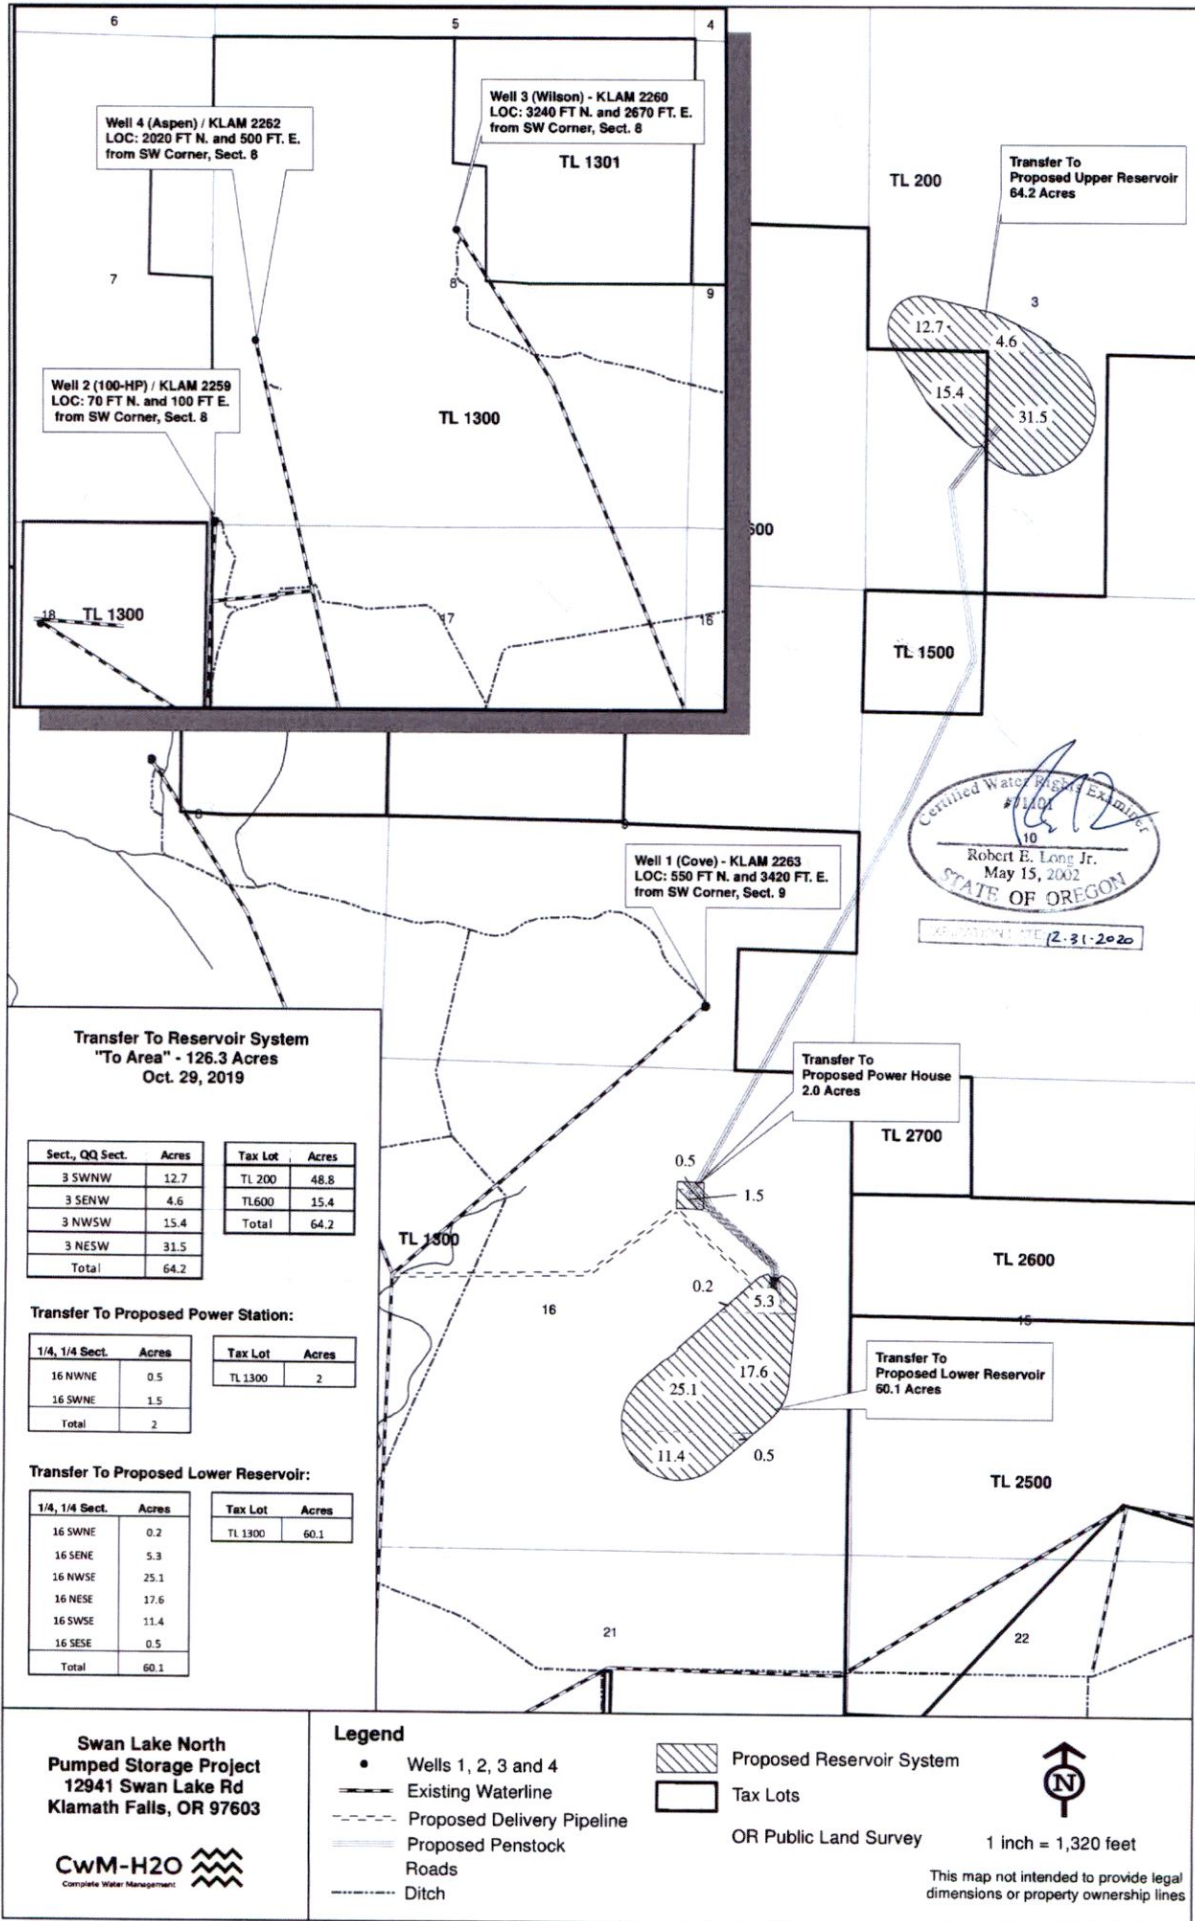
6
5
4

Well 4 (Aspen) / KLAM 2262
LOC: 2020 FT N. and 500 FT. E.
from SW Corner, Sect. 8

Well 3 (Wilson) - KLAM 2260
LOC: 3240 FT N. and 2670 FT. E.
from SW Corner, Sect. 8

TL 1301

TL 200

Transfer To
Proposed Upper Reservoir
64.2 Acres

7
8
9
3

12.7
4.6
15.4
31.5

Well 2 (100-HP) / KLAM 2259
LOC: 70 FT N. and 100 FT E.
from SW Corner, Sect. 8

TL 1300

600

18
TL 1300
17
16

TL 1500

Certified Water Rights Examiner
10
Robert E. Long Jr.
May 15, 2002
STATE OF OREGON
EXPIRATION DATE 12-31-2020

8
9

Well 1 (Cove) - KLAM 2263
LOC: 550 FT N. and 3420 FT. E.
from SW Corner, Sect. 9

Transfer To Reservoir System
"To Area" - 126.3 Acres
Oct. 29, 2019

| Sect., QQ Sect. | Acres |
|---|---|
| 3 SWNW | 12.7 |
| 3 SENW | 4.6 |
| 3 NWSW | 15.4 |
| 3 NESW | 31.5 |
| Total | 64.2 |

| Tax Lot | Acres |
|---|---|
| TL 200 | 48.8 |
| TL600 | 15.4 |
| Total | 64.2 |

Transfer To
Proposed Power House
2.0 Acres

TL 2700

0.5
1.5

TL 1300

TL 2600

0.2
5.3

16

15

Transfer To Proposed Power Station:

| 1/4, 1/4 Sect. | Acres |
|---|---|
| 16 NWNE | 0.5 |
| 16 SWNE | 1.5 |
| Total | 2 |

| Tax Lot | Acres |
|---|---|
| TL 1300 | 2 |

Transfer To
Proposed Lower Reservoir
60.1 Acres

17.6
25.1
11.4
0.5

TL 2500

Transfer To Proposed Lower Reservoir:

| 1/4, 1/4 Sect. | Acres |
|---|---|
| 16 SWNE | 0.2 |
| 16 SENE | 5.3 |
| 16 NWSE | 25.1 |
| 16 NESE | 17.6 |
| 16 SWSE | 11.4 |
| 16 SESE | 0.5 |
| Total | 60.1 |

| Tax Lot | Acres |
|---|---|
| TL 1300 | 60.1 |

21
22

Swan Lake North
Pumped Storage Project
12941 Swan Lake Rd
Klamath Falls, OR 97603

CwM-H2O
Complete Water Management

Legend
Wells 1, 2, 3 and 4
Existing Waterline
Proposed Delivery Pipeline
Proposed Penstock
Roads
Ditch
Proposed Reservoir System
Tax Lots
OR Public Land Survey

N

1 inch = 1,320 feet

This map not intended to provide legal dimensions or property ownership lines